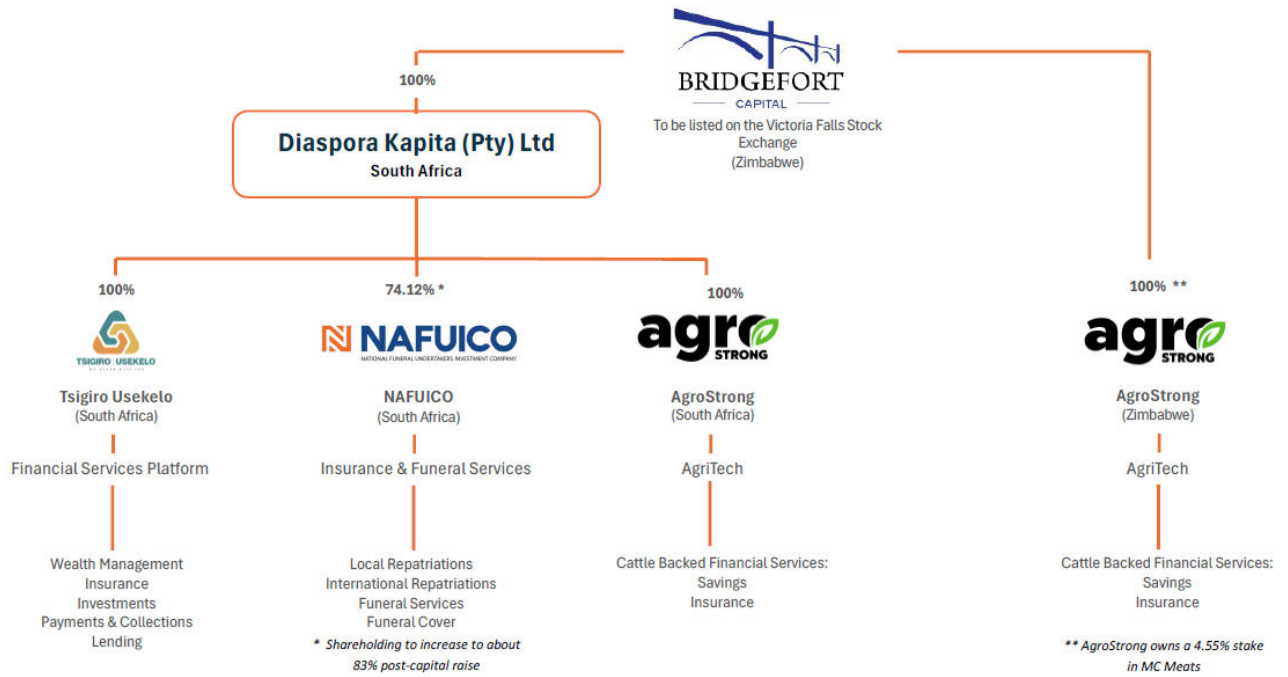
BRIDGEFORT
CAPITAL
To be listed on the Victoria Falls Stock Exchange
(Zimbabwe)

100%

Diaspora Kapita (Pty) Ltd
South Africa

100%

TSIGIRO USEKELO

Tsigiro Usekelo
(South Africa)

Financial Services Platform

Wealth Management
Insurance
Investments
Payments & Collections
Lending

74.12% *

NAFUICO
NATIONAL FUNERAL UNDERTAKERS INVESTMENT COMPANY

NAFUICO
(South Africa)

Insurance & Funeral Services

Local Repatriations
International Repatriations
Funeral Services
Funeral Cover

* Shareholding to increase to about 83% post-capital raise

100%

agro STRONG

AgroStrong
(South Africa)

AgriTech

Cattle Backed Financial Services:
Savings
Insurance

100% **

agro STRONG

AgroStrong
(Zimbabwe)

AgriTech

Cattle Backed Financial Services:
Savings
Insurance

** AgroStrong owns a 4.55% stake in MC Meats